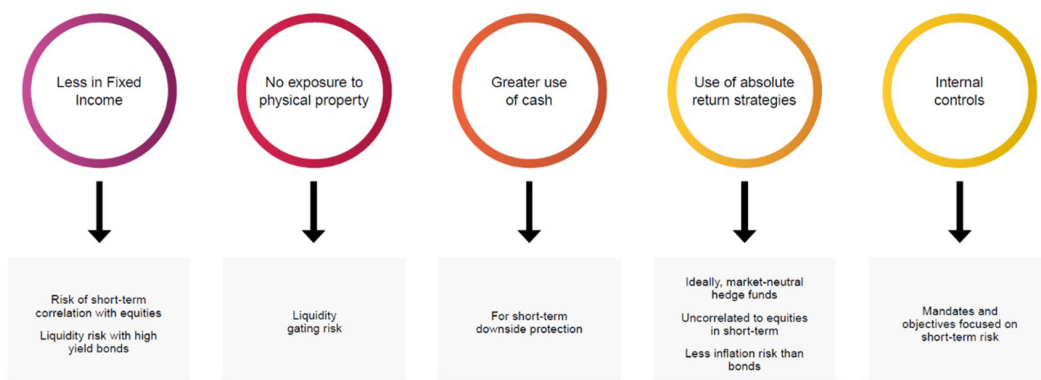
Less in Fixed Income

No exposure to physical property

Greater use of cash

Use of absolute return strategies

Internal controls

Risk of short-term correlation with equities

Liquidity risk with high yield bonds

Liquidity gating risk

For short-term downside protection

Ideally, market-neutral hedge funds

Uncorrelated to equities in short-term

Less inflation risk than bonds

Mandates and objectives focused on short-term risk